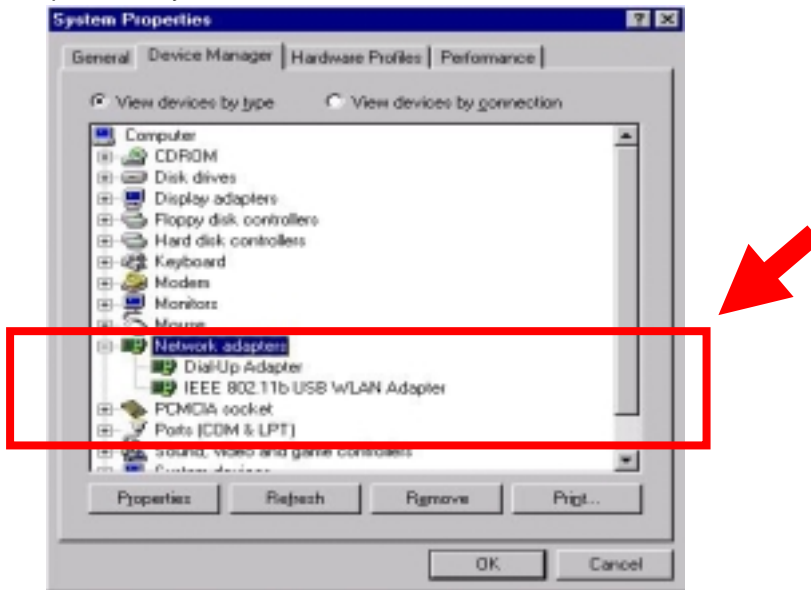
System Properties

General | Device Manager | Hardware Profiles | Performance

View devices by type
View devices by connection

Computer
CDROM
Disk drives
Display adapters
Floppy disk controllers
Hard disk controllers
Keyboard
Modem
Monitors
Mouse
Network adapters
Dial-Up Adapter
IEEE 802.11b USB WLAN Adapter
PCMCIA socket
Ports (COM & LPT)
Sound, video and game controllers
System devices

Properties
Refresh
Remove
Print...

OK
Cancel